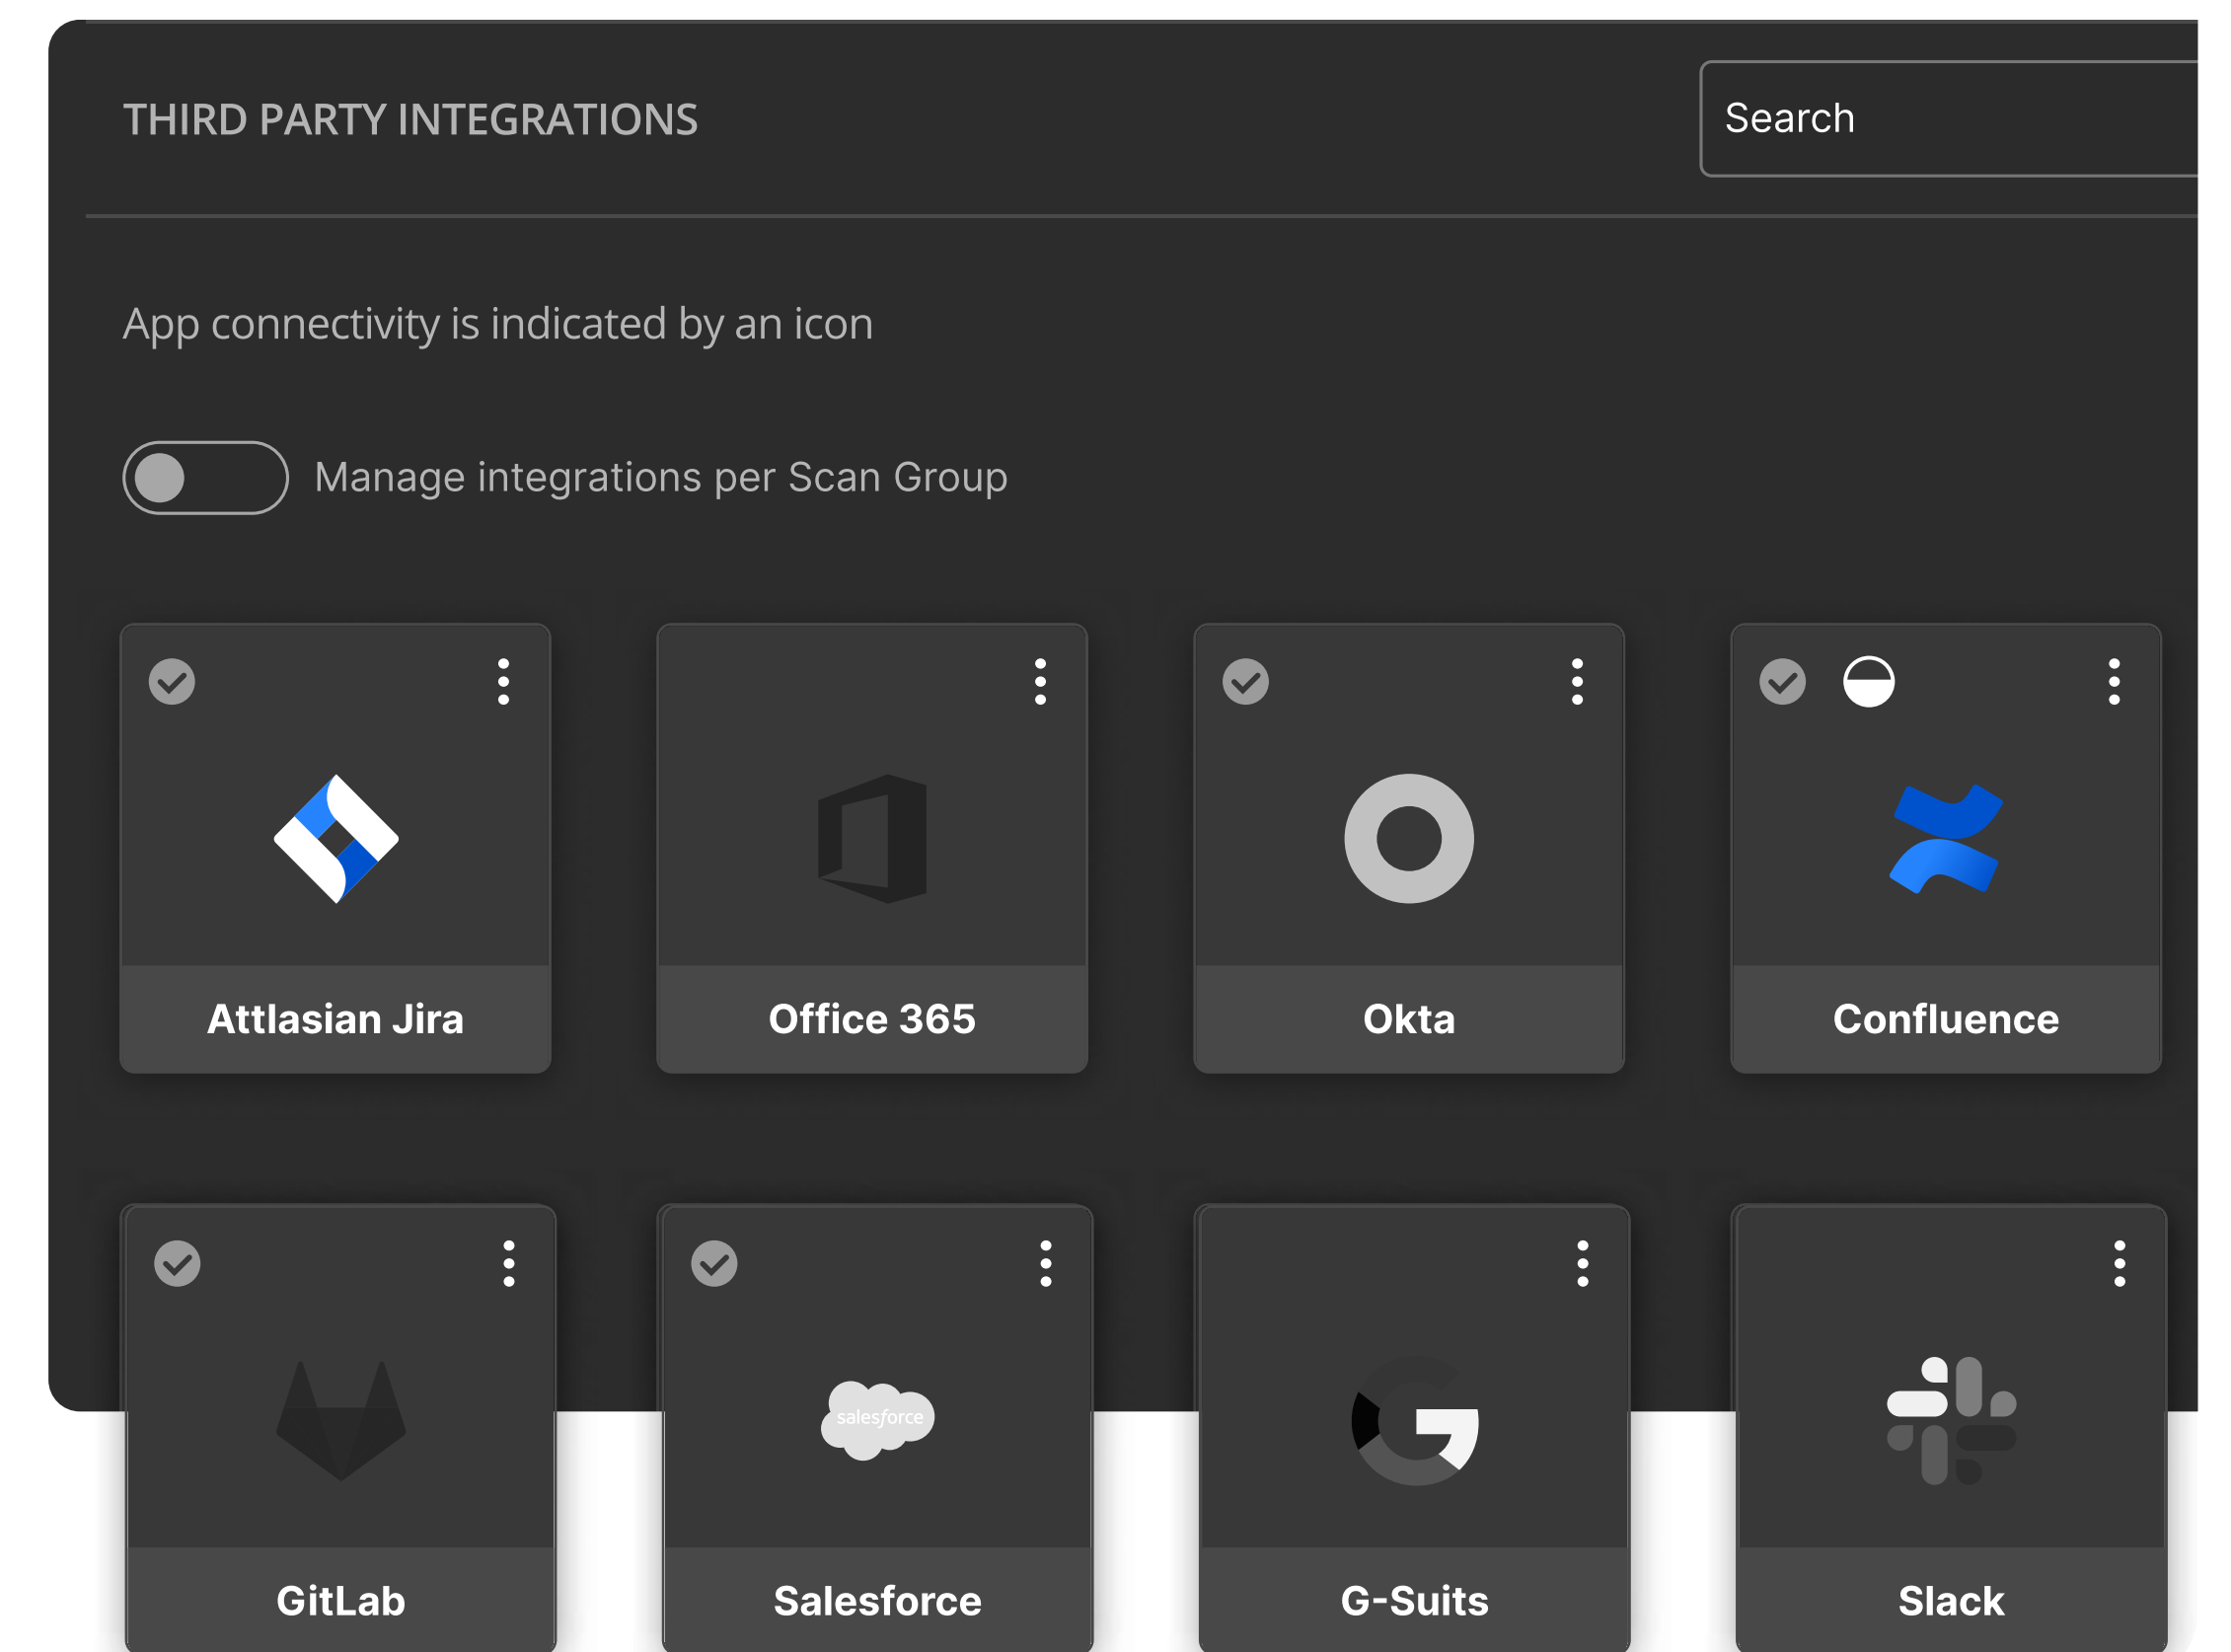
THIRD PARTY INTEGRATIONS

Search

App connectivity is indicated by an icon

Manage integrations per Scan Group

Attlasian Jira

Office 365

Okta

Confluence

GitLab

salesforce

Salesforce

G-Suits

Slack